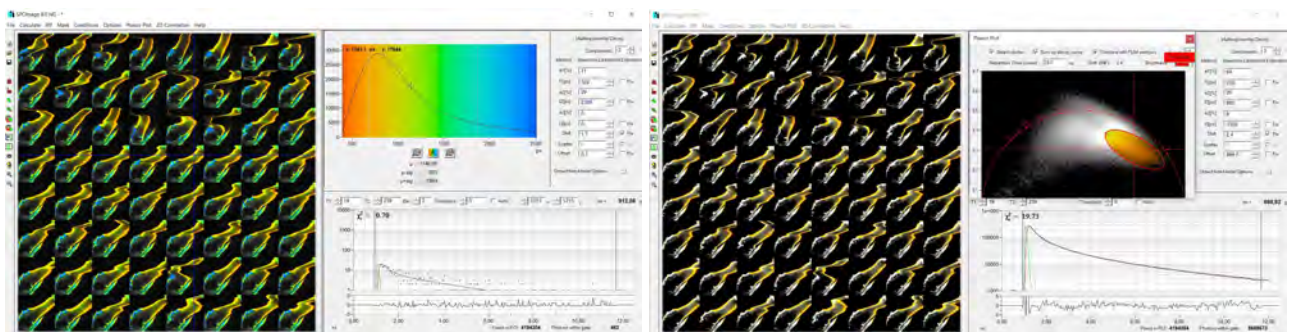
SPCImage 8.0 (x64) - *

File Calculate ROI Mask Conditions Options Phasor Plot 2D Correlation Help

500 1000 1500 2000 2500

$\chi^2$: 0.79

933,08

0.00 2.50 5.00 7.50 10.00 12.50

Phasor Plot

$\chi^2$: 19.73

866,92

0.00 2.50 5.00 7.50 10.00 12.50